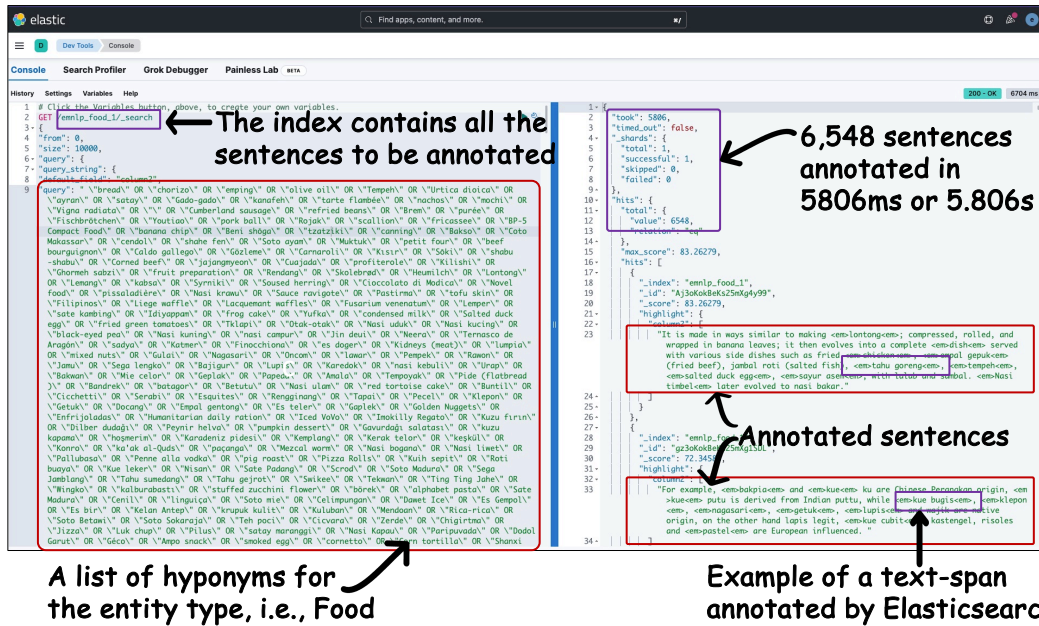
elastic

Find apps, content, and more.

D Dev Tools Console

Console Search Profiler Grok Debugger Painless Lab BETA

History Settings Variables Help

200 - OK 6704 ms

1 # Click the Variables button, above, to create your own variables.
2 GET /emnlp_food_1/_search
3 {
4 "from": 0,
5 "size": 10000,
6 "query": {
7 "query_string": {
8 "default_field": "column2",
9 "query": " \"bread\" OR \"chorizo\" OR \"emping\" OR \"olive oil\" OR \"Tempeh\" OR \"Urtica dioica\" OR \"ayran\" OR \"satay\" OR \"Gado-gado\" OR \"kanafeh\" OR \"tarte flambée\" OR \"nachos\" OR \"mochi\" OR \"Vigna radiata\" OR \"\" OR \"Cumberland sausage\" OR \"refried beans\" OR \"Brem\" OR \"purée\" OR \"Fischbrötchen\" OR \"Youtiao\" OR \"pork ball\" OR \"Rojak\" OR \"scallion\" OR \"fricassee\" OR \"BP-5 Compact Food\" OR \"banana chip\" OR \"Beni shōga\" OR \"tzatziki\" OR \"canning\" OR \"Bakso\" OR \"Coto Makassar\" OR \"cendol\" OR \"shahe fen\" OR \"Soto ayam\" OR \"Muktuk\" OR \"petit four\" OR \"beef bourguignon\" OR \"Caldo gallego\" OR \"Gözleme\" OR \"Carnaroli\" OR \"Kisır\" OR \"Sōki\" OR \"shabu-shabu\" OR \"Corned beef\" OR \"jajangmyeon\" OR \"Cuajada\" OR \"profiterole\" OR \"Kilishi\" OR \"Ghormeh sabzi\" OR \"fruit preparation\" OR \"Rendang\" OR \"Skolebrød\" OR \"Heumilch\" OR \"Lontong\" OR \"Lemang\" OR \"kabsa\" OR \"Syrniki\" OR \"Soused herring\" OR \"Cioccolato di Modica\" OR \"Novel food\" OR \"pissaladière\" OR \"Nasi krawu\" OR \"Sauce ravigote\" OR \"Pastirma\" OR \"tofu skin\" OR \"Filipinos\" OR \"Liege waffle\" OR \"Lacquemant waffles\" OR \"Fusarium venenatum\" OR \"Lemper\" OR \"sate kambing\" OR \"Idiyappam\" OR \"frog cake\" OR \"Yufka\" OR \"condensed milk\" OR \"Salted duck egg\" OR \"fried green tomatoes\" OR \"Tklapi\" OR \"Otak-otak\" OR \"Nasi uduk\" OR \"Nasi kucing\" OR \"black-eyed pea\" OR \"Nasi kuning\" OR \"nasi campur\" OR \"Jin deui\" OR \"Neera\" OR \"Ternasco de Aragón\" OR \"sadya\" OR \"Katmer\" OR \"Finocchiona\" OR \"es doger\" OR \"Kidneys (meat)\" OR \"lumpia\" OR \"mixed nuts\" OR \"Gulai\" OR \"Nagasari\" OR \"Oncom\" OR \"lawar\" OR \"Pempek\" OR \"Rawon\" OR \"Jamu\" OR \"Sega lengko\" OR \"Bajigur\" OR \"Lupis\" OR \"Karedok\" OR \"nasi kebuli\" OR \"Urap\" OR \"Bakwan\" OR \"Mie celor\" OR \"Geplak\" OR \"Papeda\" OR \"Amala\" OR \"Tempoyak\" OR \"Pide (flatbread)\" OR \"Bandrek\" OR \"batagor\" OR \"Betutu\" OR \"Nasi ulam\" OR \"red tortoise cake\" OR \"Buntil\" OR \"Cicchetti\" OR \"Serabi\" OR \"Esquites\" OR \"Rengginang\" OR \"Tapai\" OR \"Pecel\" OR \"Klepon\" OR \"Getuk\" OR \"Docang\" OR \"Empal gentong\" OR \"Es teler\" OR \"Gaplek\" OR \"Golden Nuggets\" OR \"Enfrijoladas\" OR \"Humanitarian daily ration\" OR \"Iced VoVo\" OR \"Imokilly Regato\" OR \"Kuzu fırın\" OR \"Dilber dudağı\" OR \"Peynir helva\" OR \"pumpkin dessert\" OR \"Gavurdağı salatası\" OR \"kuzu kapama\" OR \"hoşmerim\" OR \"Karadeniz pidesi\" OR \"Kemplang\" OR \"Kerak telor\" OR \"keşkül\" OR \"Konro\" OR \"ka'ak al-Quds\" OR \"paçanga\" OR \"Mezcal worm\" OR \"Nasi bogana\" OR \"Nasi liwet\" OR \"Pallubasa\" OR \"Penne alla vodka\" OR \"pig roast\" OR \"Pizza Rolls\" OR \"Kuih sepit\" OR \"Roti buaya\" OR \"Kue leker\" OR \"Nisan\" OR \"Sate Padang\" OR \"Scrod\" OR \"Soto Madura\" OR \"Sega Jamblang\" OR \"Tahu sumedang\" OR \"Tahu gejrot\" OR \"Swikee\" OR \"Tekwan\" OR \"Ting Ting Jahe\" OR \"Wingko\" OR \"kalburabastı\" OR \"stuffed zucchini flower\" OR \"börek\" OR \"alphabet pasta\" OR \"Sate Madura\" OR \"Cenil\" OR \"linguiça\" OR \"Soto mie\" OR \"Celimpungan\" OR \"Dawet Ice\" OR \"Es Gempol\" OR \"Es bir\" OR \"Kelan Antep\" OR \"krupuk kulit\" OR \"Kuluban\" OR \"Mendoan\" OR \"Rica-rica\" OR \"Soto Betawi\" OR \"Soto Sokaraja\" OR \"Teh poci\" OR \"Cicvara\" OR \"Zerde\" OR \"Chigirtma\" OR \"Jizza\" OR \"Luk chup\" OR \"Pilus\" OR \"satay maranggi\" OR \"Nasi Kapau\" OR \"Paripuvada\" OR \"Dodol Garut\" OR \"Géco\" OR \"Ampo snack\" OR \"smoked egg\" OR \"cornetto\" OR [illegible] tortilla\" OR \"Shanxi

The index contains all the sentences to be annotated

A list of hyponyms for the entity type, i.e., Food

1 {
2 "took": 5806,
3 "timed_out": false,
4 "_shards": {
5 "total": 1,
6 "successful": 1,
7 "skipped": 0,
8 "failed": 0
9 },
10 "hits": {
11 "total": {
12 "value": 6548,
13 "relation": "eq"
14 },
15 "max_score": 83.26279,
16 "hits": [
17 {
18 "_index": "emnlp_food_1",
19 "_id": "Aj3oKokBeKs25mXg4y99",
20 "_score": 83.26279,
21 "highlight": {
22 "column2": [
23 "It is made in ways similar to making <em>lontong<em>; compressed, rolled, and wrapped in banana leaves; it then evolves into a complete <em>dish<em> served with various side dishes such as fried <em>chicken<em>, <em>empal gepuk<em> (fried beef), jambal roti (salted fish), <em>tahu goreng<em>, <em>tempeh<em>, <em>salted duck egg<em>, <em>sayur asem<em>, with lalab and sambal. <em>Nasi timbel<em> later evolved to nasi bakar."
24 ]
25 }
26 },
27 {
28 "_index": "emnlp_fo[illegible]
29 "_id": "gz3oKokBeKs25mXg1SDL",
30 "_score": 72.345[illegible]
31 "highlight"
32 "column2": [
33 "For example, <em>bakpia<em> and <em>kue<em> ku are Chinese Peranakan origin, <em>kue<em> putu is derived from Indian puttu, while <em>kue bugis<em>, <em>klepon<em>, <em>nagasari<em>, <em>getuk<em>, <em>lupis<em> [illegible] native origin, on the other hand lapis legit, <em>kue cubit<em>, kastengel, risoles and <em>pastel<em> are European influenced. "
34 ]

6,548 sentences annotated in 5806ms or 5.806s

Annotated sentences

Example of a text-span annotated by Elasticsearc